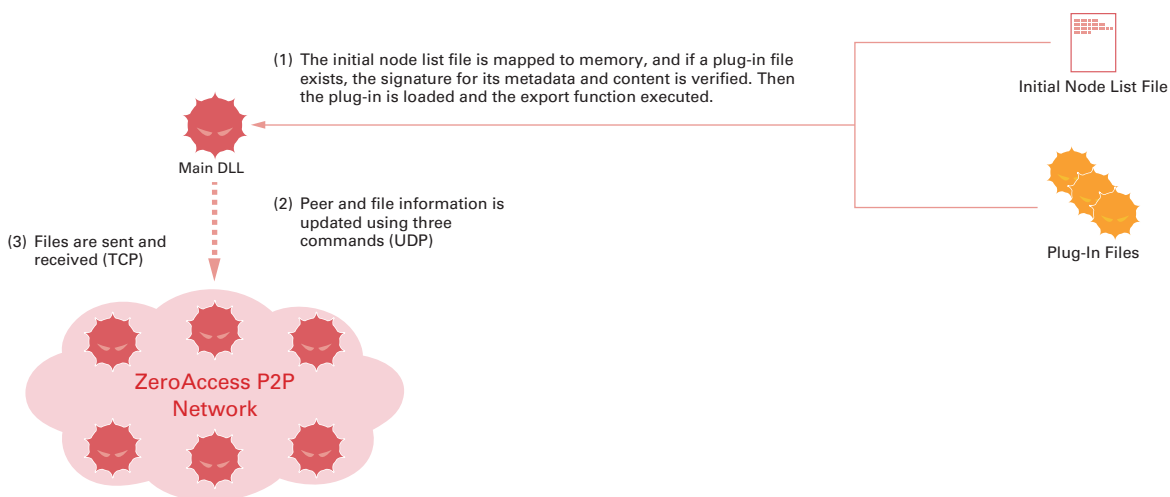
(1) The initial node list file is mapped to memory, and if a plug-in file exists, the signature for its metadata and content is verified. Then the plug-in is loaded and the export function executed.

Initial Node List File

Main DLL

(2) Peer and file information is updated using three commands (UDP)

(3) Files are sent and received (TCP)

Plug-In Files

ZeroAccess P2P Network